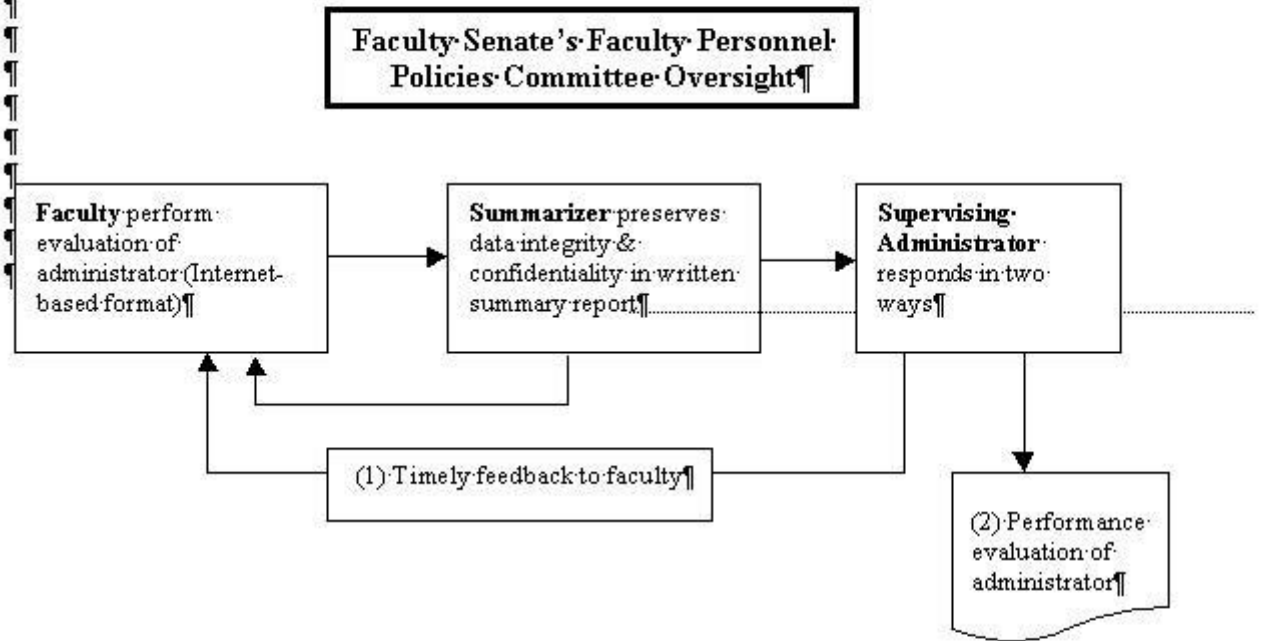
¶
¶
¶
¶
¶
¶
¶
¶
¶
¶

Faculty·Senate's·Faculty·Personnel·Policies·Committee·Oversight¶

Faculty·perform·evaluation·of·administrator·(Internet-based·format)¶

Summarizer·preserves·data·integrity·&·confidentiality·in·written·summary·report¶

Supervising·Administrator·responds·in·two·ways¶

(1)·Timely·feedback·to·faculty¶

(2)·Performance·evaluation·of·administrator¶